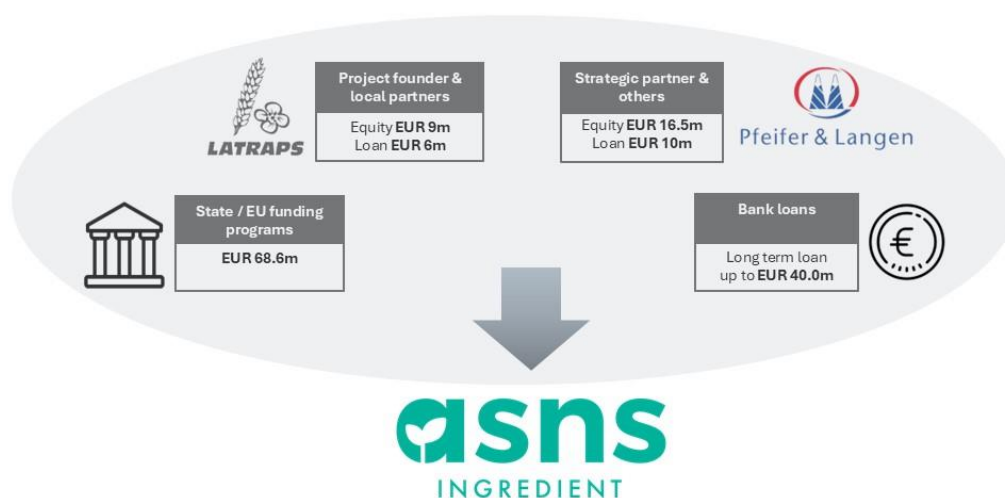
LATRAPS

Project founder & local partners

Equity **EUR 9m**
Loan **EUR 6m**

Strategic partner & others

Equity **EUR 16.5m**
Loan **EUR 10m**

Pfeifer & Langen

State / EU funding programs

**EUR 68.6m**

Bank loans

Long term loan up to **EUR 40.0m**

€

asns
INGREDIENT